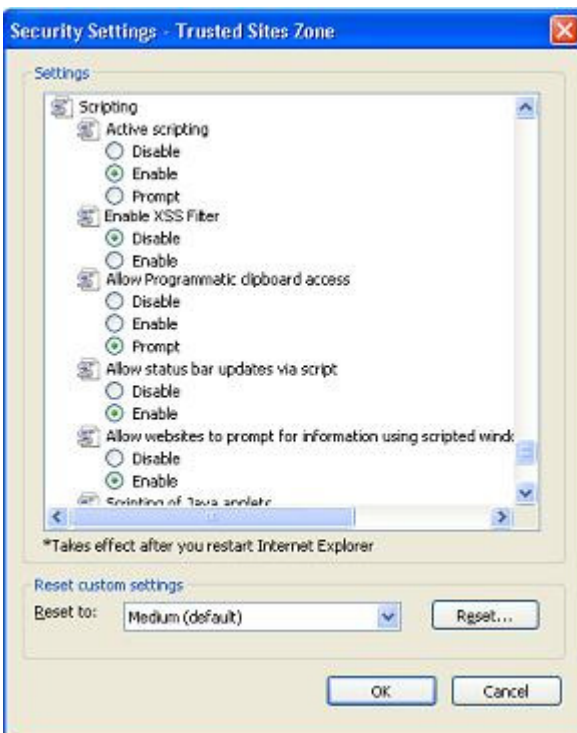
Security Settings - Trusted Sites Zone

Settings

Scripting
Active scripting
Disable
Enable
Prompt
Enable XSS Filter
Disable
Enable
Allow Programmatic clipboard access
Disable
Enable
Prompt
Allow status bar updates via script
Disable
Enable
Allow websites to prompt for information using scripted wind
Disable
Enable
Scripting of Java applets

*Takes effect after you restart Internet Explorer

Reset custom settings
Reset to: Medium (default)
Reset...

OK
Cancel